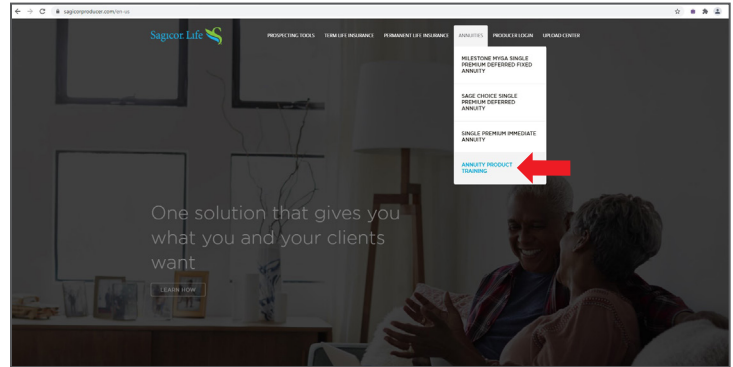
sagicorproducer.com/en-us

Sagicor Life

PROSPECTING TOOLS TERM LIFE INSURANCE PERMANENT LIFE INSURANCE ANNUITIES PRODUCER LOGIN UPLOAD CENTER

MILESTONE MYGA SINGLE PREMIUM DEFERRED FIXED ANNUITY

SAGE CHOICE SINGLE PREMIUM DEFERRED ANNUITY

SINGLE PREMIUM IMMEDIATE ANNUITY

ANNUITY PRODUCT TRAINING

One solution that gives you what you and your clients want

LEARN HOW